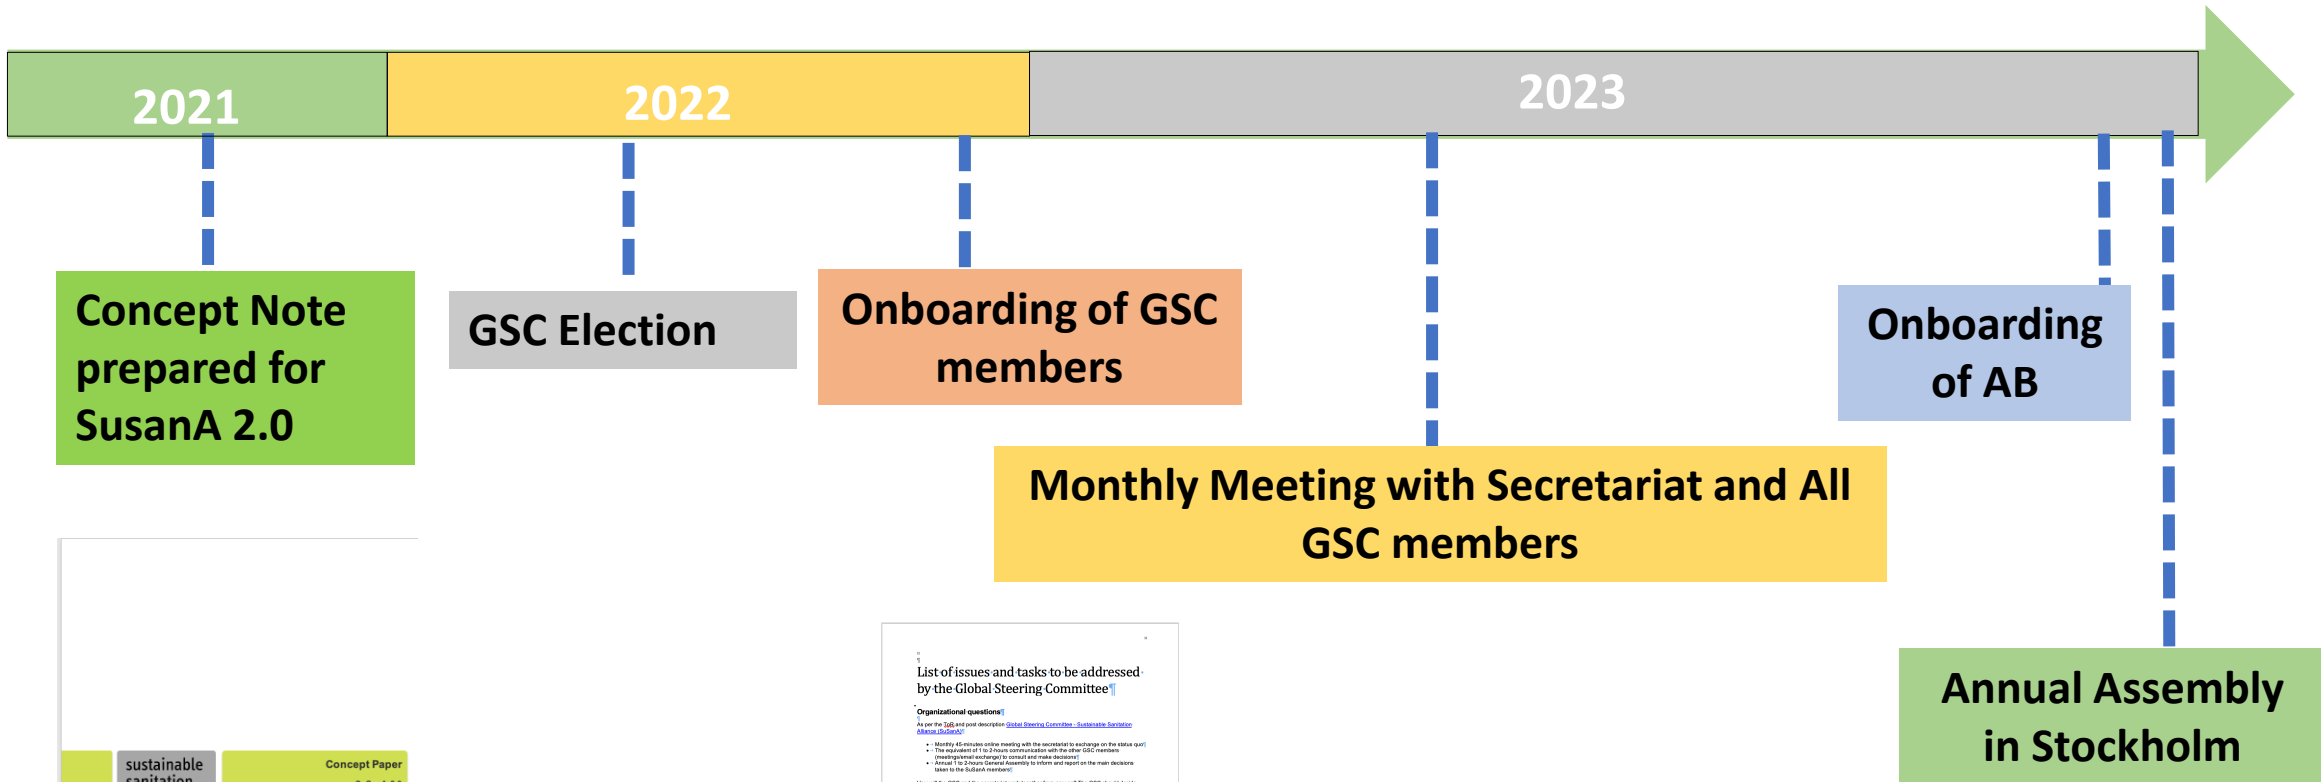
2021

2022

2023

Concept Note prepared for SusanA 2.0

GSC Election

Onboarding of GSC members

Onboarding of AB

Monthly Meeting with Secretariat and All GSC members

Annual Assembly in Stockholm

sustainable sanitation

Concept Paper

List of issues and tasks to be addressed by the Global Steering Committee

Organizational questions

As per the ToR and post description Global Steering Committee - Sustainable Sanitation Alliance (SuSanA)

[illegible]